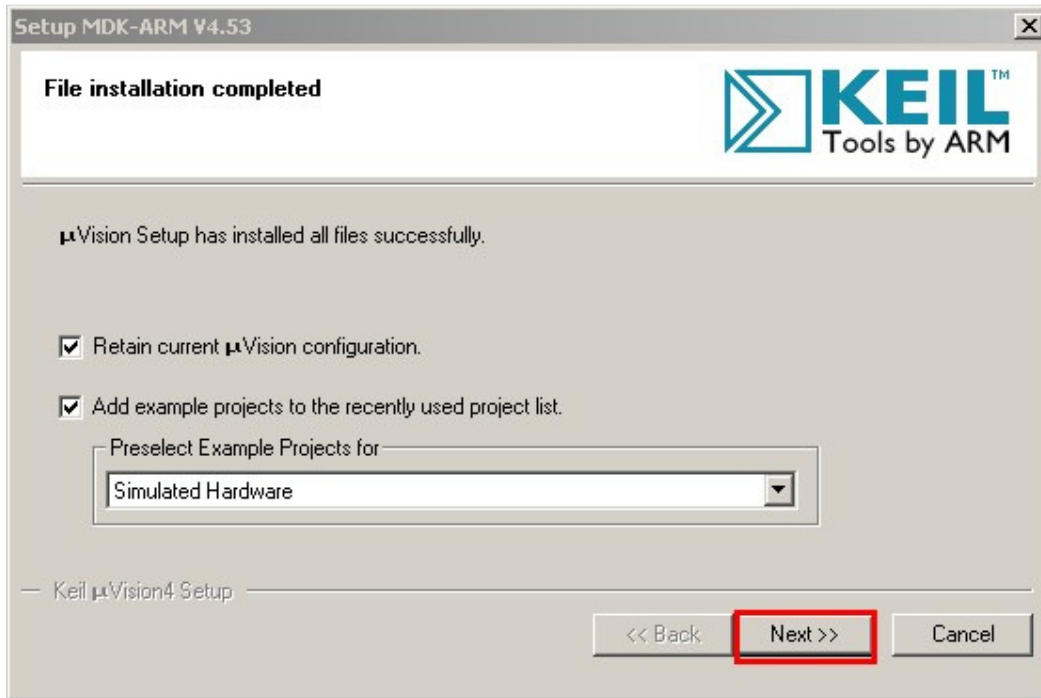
Setup MDK-ARM V4.53

File installation completed

KEIL™
Tools by ARM

µVision Setup has installed all files successfully.

Retain current µVision configuration.

Add example projects to the recently used project list.

Preselect Example Projects for

Simulated Hardware

Keil µVision4 Setup

<< Back

Next >>

Cancel